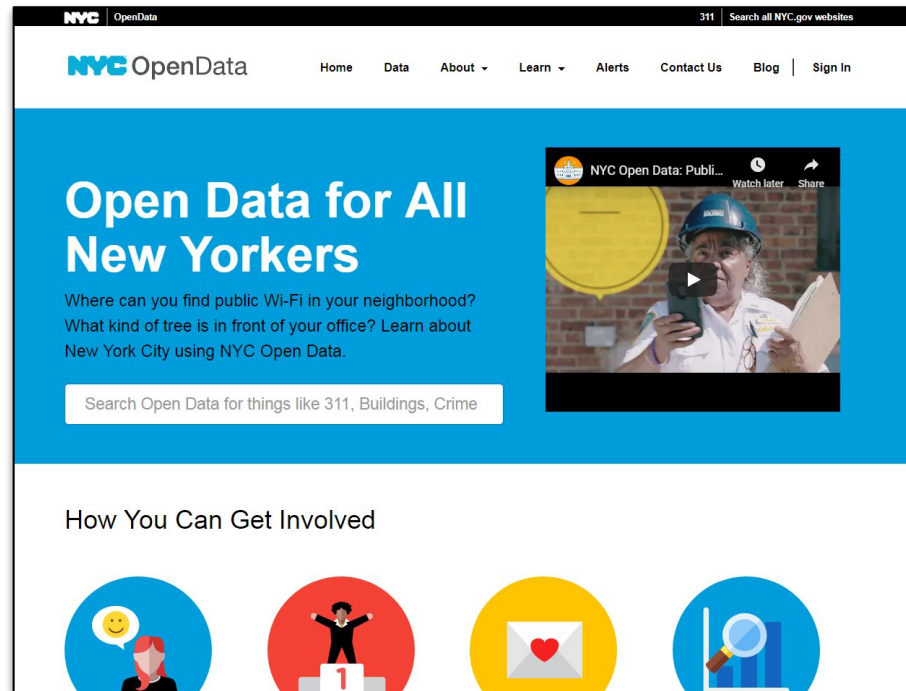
NYC | OpenData

311 | Search all NYC.gov websites

NYC OpenData

Home Data About Learn Alerts Contact Us Blog Sign In

Open Data for All New Yorkers

Where can you find public Wi-Fi in your neighborhood? What kind of tree is in front of your office? Learn about New York City using NYC Open Data.

Search Open Data for things like 311, Buildings, Crime

NYC Open Data: Publi...

Watch later

Share

How You Can Get Involved

1